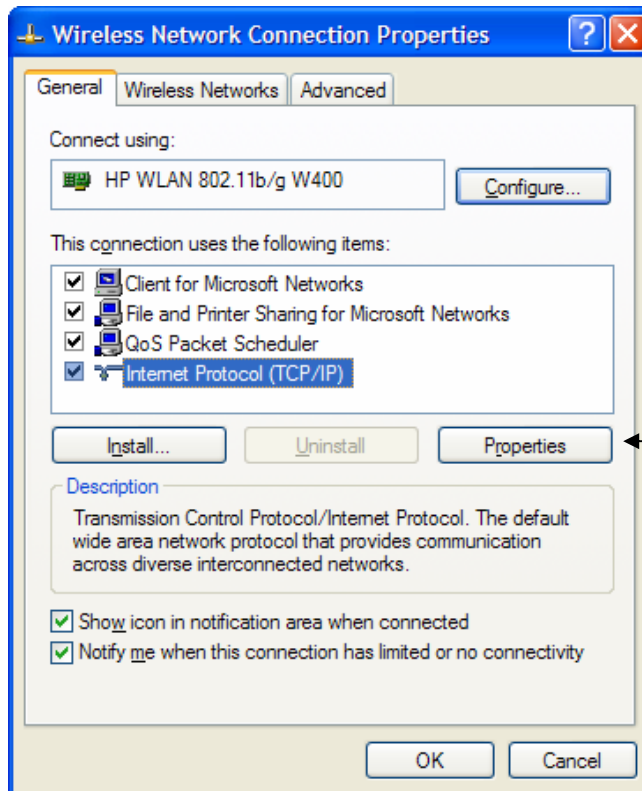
Wireless Network Connection Properties

General | Wireless Networks | Advanced

Connect using:

HP WLAN 802.11b/g W400

Configure...

This connection uses the following items:

Client for Microsoft Networks
File and Printer Sharing for Microsoft Networks
QoS Packet Scheduler
Internet Protocol (TCP/IP)

Install... | Uninstall | Properties

Description

Transmission Control Protocol/Internet Protocol. The default wide area network protocol that provides communication across diverse interconnected networks.

Show icon in notification area when connected
Notify me when this connection has limited or no connectivity

OK | Cancel